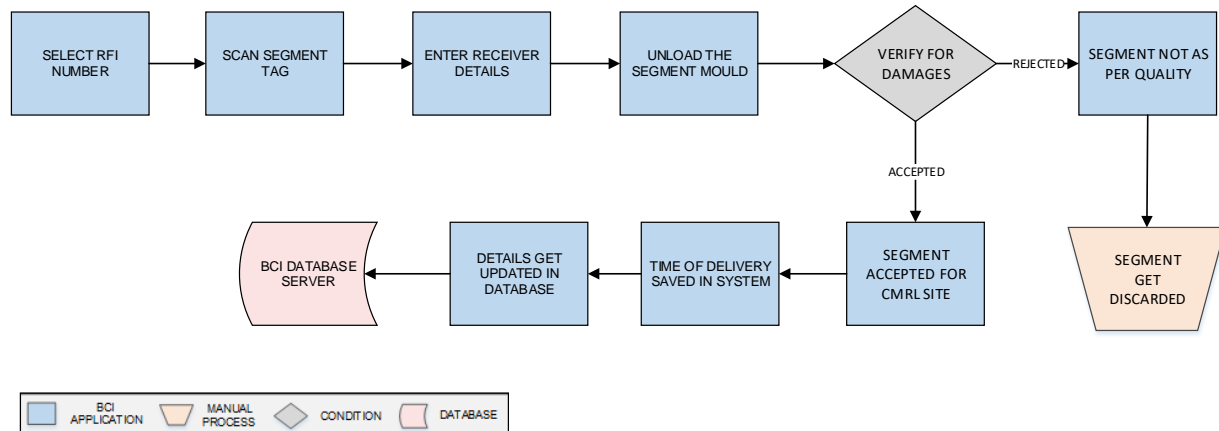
SELECT RFI NUMBER

SCAN SEGMENT TAG

ENTER RECEIVER DETAILS

UNLOAD THE SEGMENT MOULD

VERIFY FOR DAMAGES

REJECTED

SEGMENT NOT AS PER QUALITY

ACCEPTED

SEGMENT ACCEPTED FOR CMRL SITE

TIME OF DELIVERY SAVED IN SYSTEM

DETAILS GET UPDATED IN DATABASE

BCI DATABASE SERVER

SEGMENT GET DISCARDED

BCI APPLICATION

MANUAL PROCESS

CONDITION

DATABASE